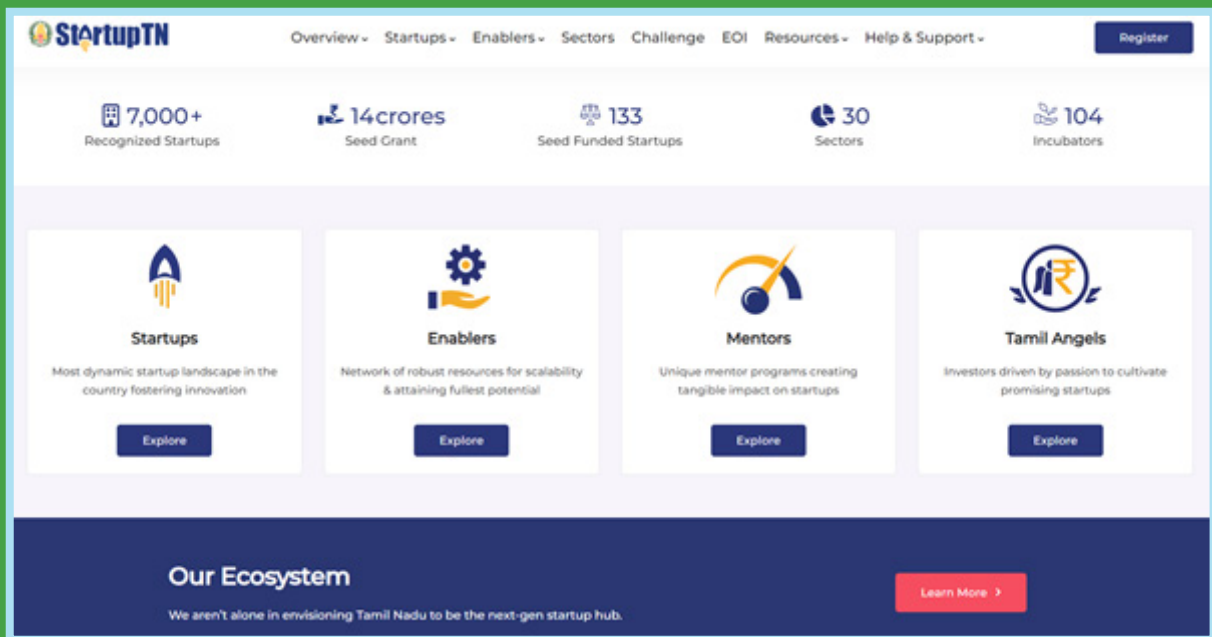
StartupTN

Overview Startups Enablers Sectors Challenge EOI Resources Help & Support

Register

7,000+
Recognized Startups

14crores
Seed Grant

133
Seed Funded Startups

30
Sectors

104
Incubators

Startups
Most dynamic startup landscape in the country fostering innovation
Explore

Enablers
Network of robust resources for scalability & attaining fullest potential
Explore

Mentors
Unique mentor programs creating tangible impact on startups
Explore

Tamil Angels
Investors driven by passion to cultivate promising startups
Explore

Our Ecosystem
We aren't alone in envisioning Tamil Nadu to be the next-gen startup hub.

Learn More ›